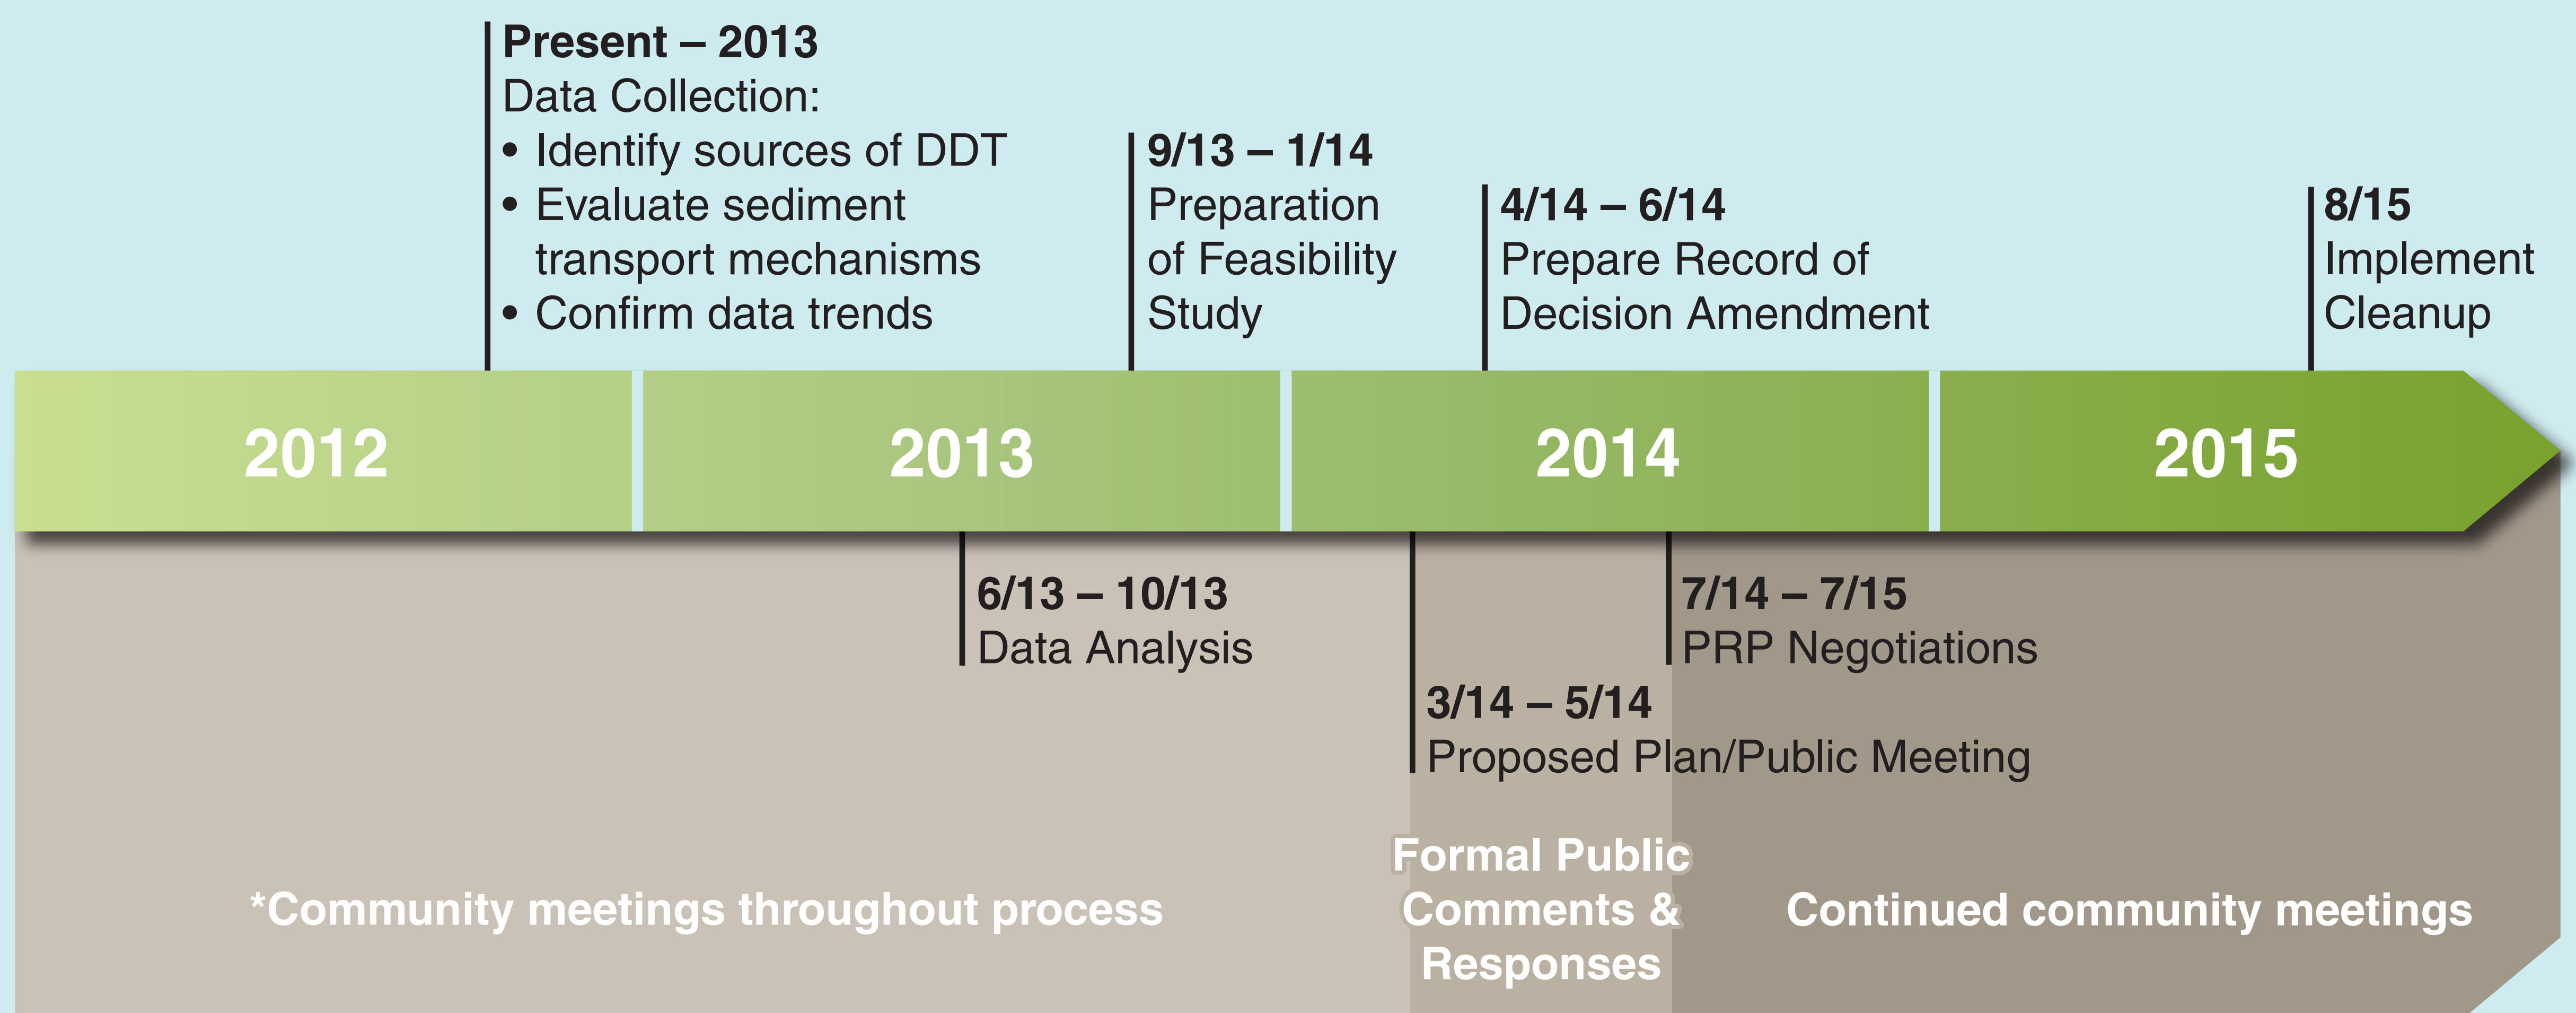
**Present – 2013**
Data Collection:
• Identify sources of DDT
• Evaluate sediment transport mechanisms
• Confirm data trends

**9/13 – 1/14**
Preparation of Feasibility Study

**4/14 – 6/14**
Prepare Record of Decision Amendment

**8/15**
Implement Cleanup

2012

2013

2014

2015

**6/13 – 10/13**
Data Analysis

**7/14 – 7/15**
PRP Negotiations

**3/14 – 5/14**
Proposed Plan/Public Meeting

*Community meetings throughout process

Formal Public Comments & Responses

Continued community meetings